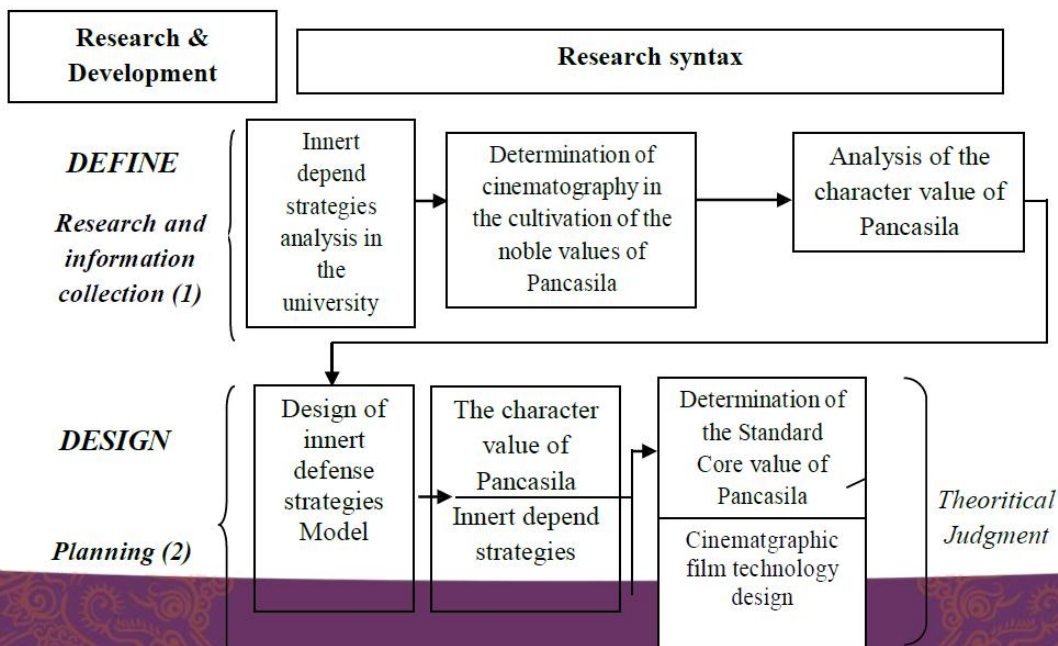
Research & Development

Research syntax

DEFINE

Research and information collection (1)

Innert depend strategies analysis in the university

Determination of cinematography in the cultivation of the noble values of Pancasila

Analysis of the character value of Pancasila

DESIGN

Planning (2)

Design of innert defense strategies Model

The character value of Pancasila

Innert depend strategies

Determination of the Standard Core value of Pancasila

Cinematgraphic film technology design

Theoritical Judgment